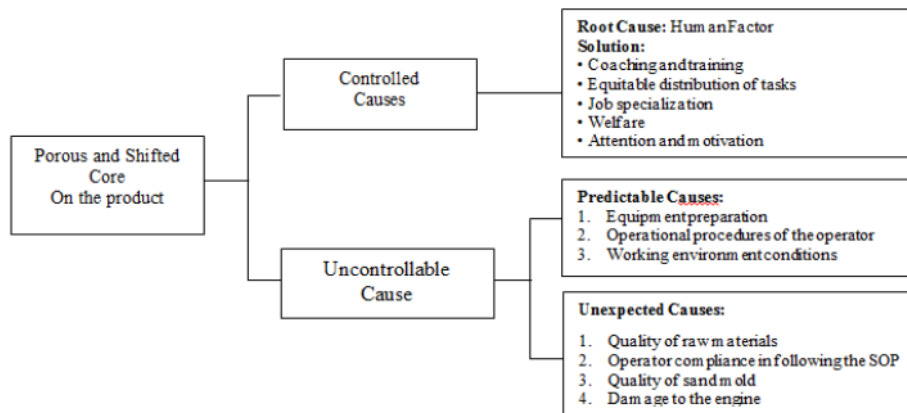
Porous and Shifted Core
On the product

Controlled Causes

Root Cause: Hum anFactor
Solution:
• Coachingandtraining
• Equitable distribution of tasks
• Job specialization
• Welfare
• Attention andm otivation

Uncontrollable Cause

Predictable Causes:
1. Equipm entpreparation
2. Operational procedures of the operator
3. Working environm entconditions

Unexpected Causes:
1. Quality of raw m aterials
2. Operator com pliance in following the SOP
3. Quality of sand m old
4. Dam age to the engine